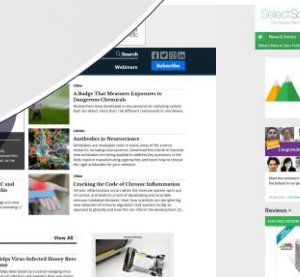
Search

Webinars

Subscribe

Video

A Badge That Measures Exposure to Dangerous Chemicals

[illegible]

Listicle

Antibodies in Neuroscience

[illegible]

Video

Cracking the Code of Chronic Inflammation

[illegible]

C and

View All

elps Virus-Infected Honey Bees

SelectSc

The Scientist Mar

News & Articles

What's New in Your Field

Meet the reviewers

Reviews >